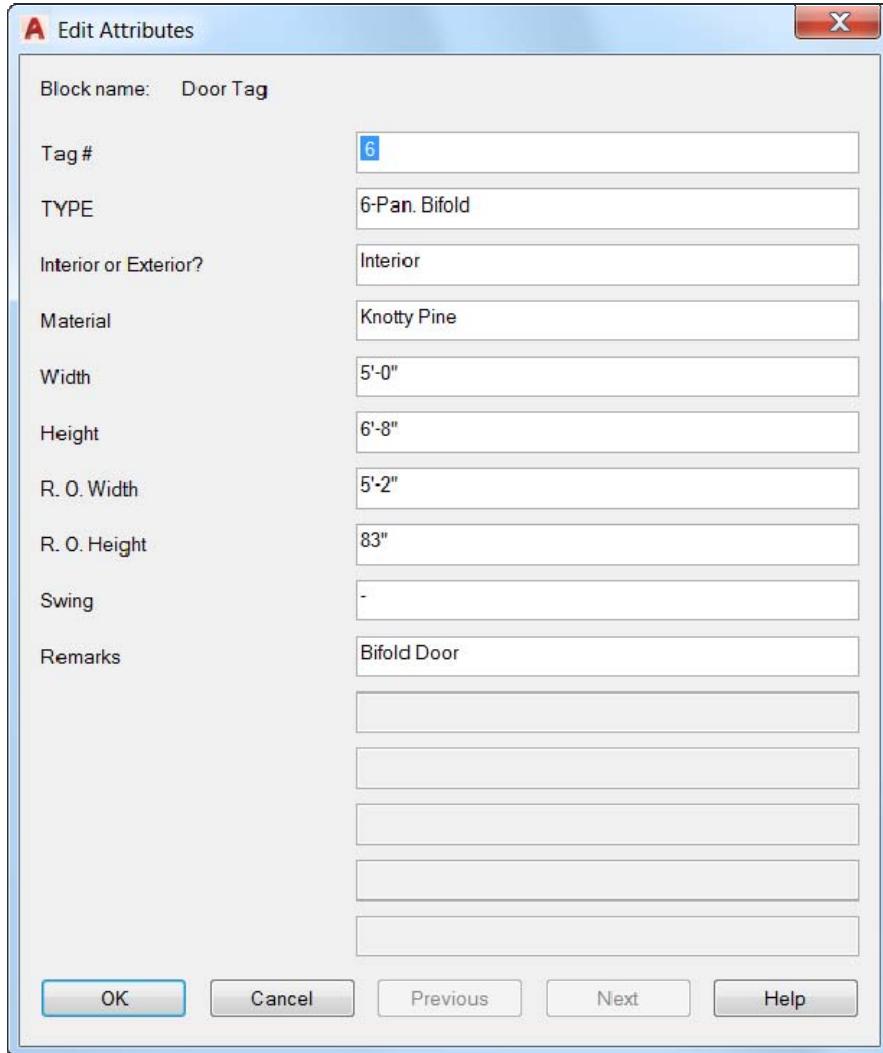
Edit Attributes

Block name: Door Tag

| | |
|---|---|
| Tag # | 6 |
| TYPE | 6-Pan. Bifold |
| Interior or Exterior? | Interior |
| Material | Knotty Pine |
| Width | 5'-0" |
| Height | 6'-8" |
| R. O. Width | 5'-2" |
| R. O. Height | 83" |
| Swing | - |
| Remarks | Bifold Door |

OK Cancel Previous Next Help